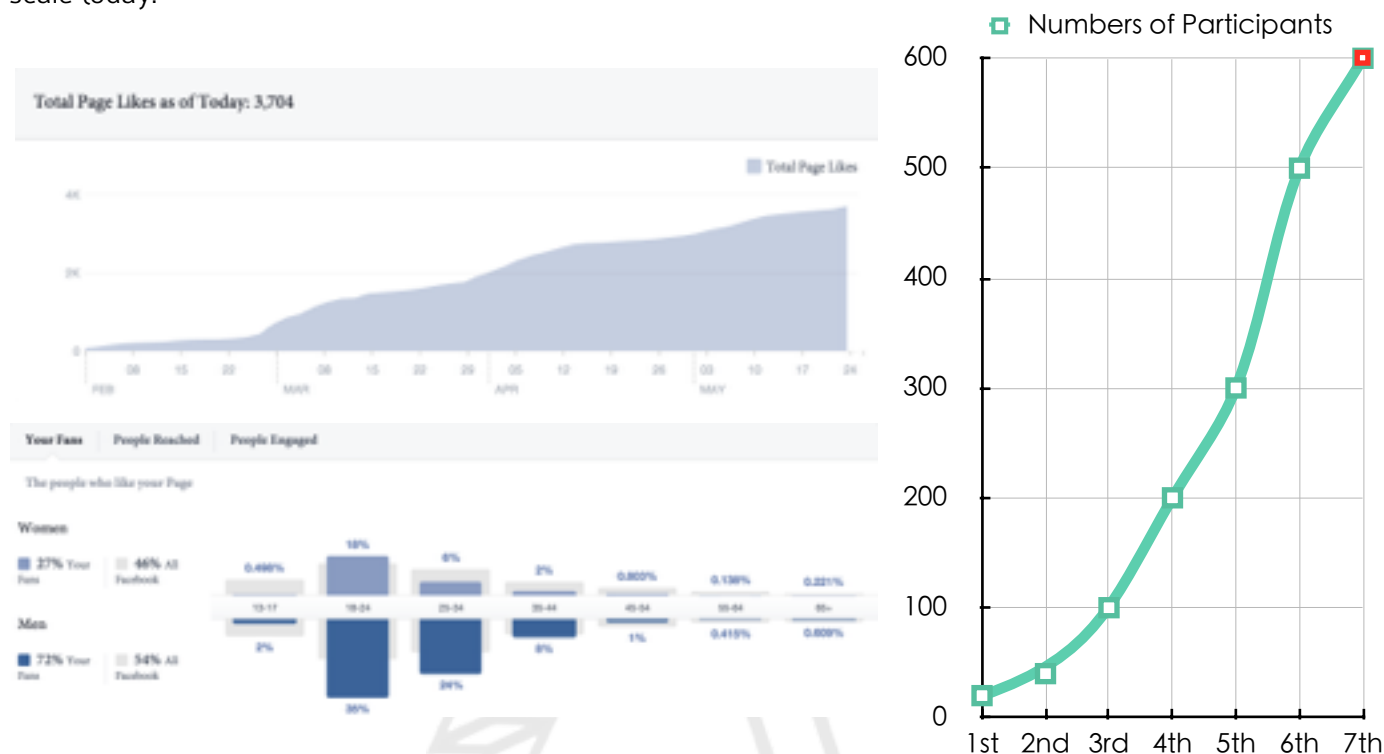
scale today.

Total Page Likes as of Today: 3,704

Total Page Likes

4K
2K
0

08 15 22 01 08 15 22 29 05 12 19 26 03 10 17 24
FEB MAR APR MAY

Your Fans | People Reached | People Engaged

The people who like your Page

Women
27% Your Fans
46% All Facebook

Men
72% Your Fans
54% All Facebook

| | 13-17 | 18-24 | 25-34 | 35-44 | 45-54 | 55-64 | 65+ |
|---|---|---|---|---|---|---|---|
| Women | 0.498% | 18% | 6% | 2% | 0.803% | 0.138% | 0.221% |
| Men | 2% | 35% | 24% | 8% | 1% | 0.415% | 0.609% |

Numbers of Participants

600
500
400
300
200
100
0

1st 2nd 3rd 4th 5th 6th 7th